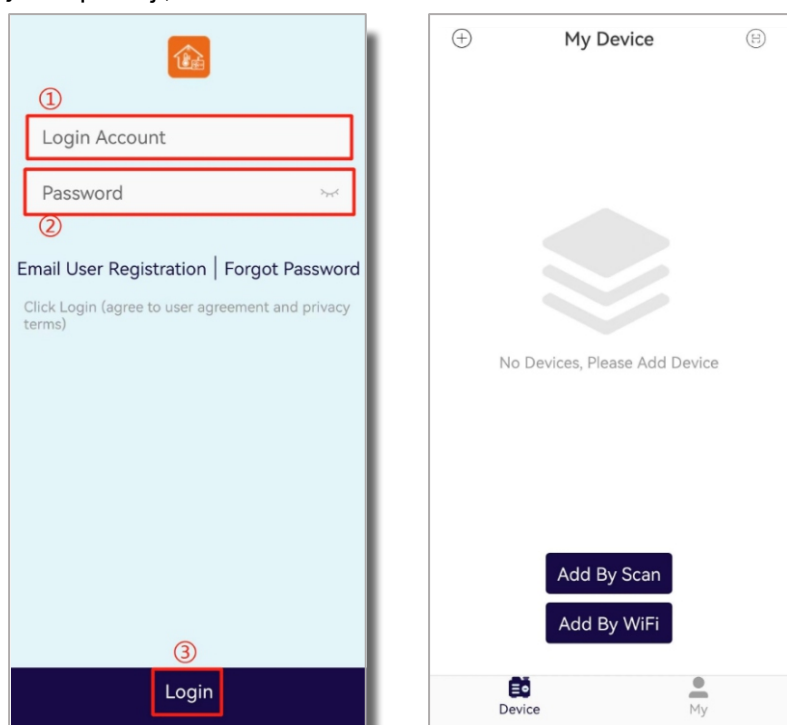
①

Login Account

Password

②

Email User Registration | Forgot Password

Click Login (agree to user agreement and privacy terms)

③

Login

My Device

No Devices, Please Add Device

Add By Scan

Add By WiFi

Device

My